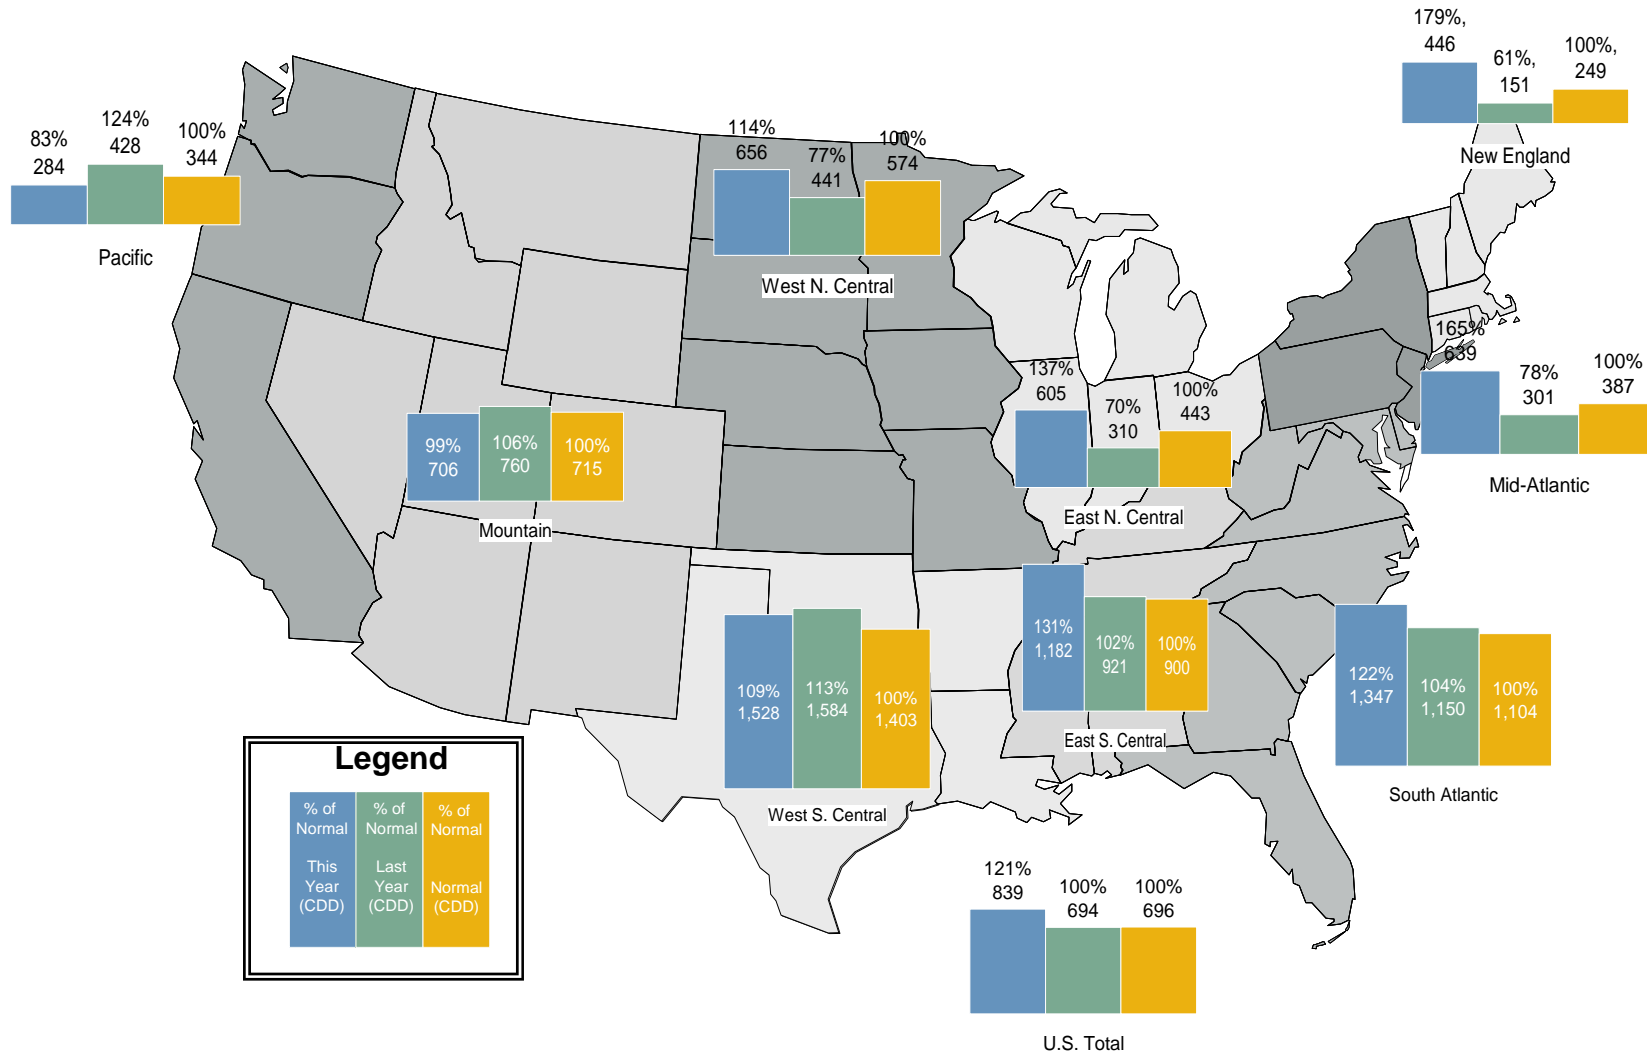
179%,
446

61%,
151

100%,
249

New England

83%
284

124%
428

100%
344

Pacific

114%
656

77%
441

100%
574

West N. Central

165%
639

78%
301

100%
387

Mid-Atlantic

137%
605

70%
310

100%
443

East N. Central

99%
706

106%
760

100%
715

Mountain

131%
1,182

102%
921

100%
900

East S. Central

109%
1,528

113%
1,584

100%
1,403

West S. Central

122%
1,347

104%
1,150

100%
1,104

South Atlantic

Legend

% of Normal This Year (CDD)

% of Normal Last Year (CDD)

% of Normal Normal (CDD)

121%
839

100%
694

100%
696

U.S. Total